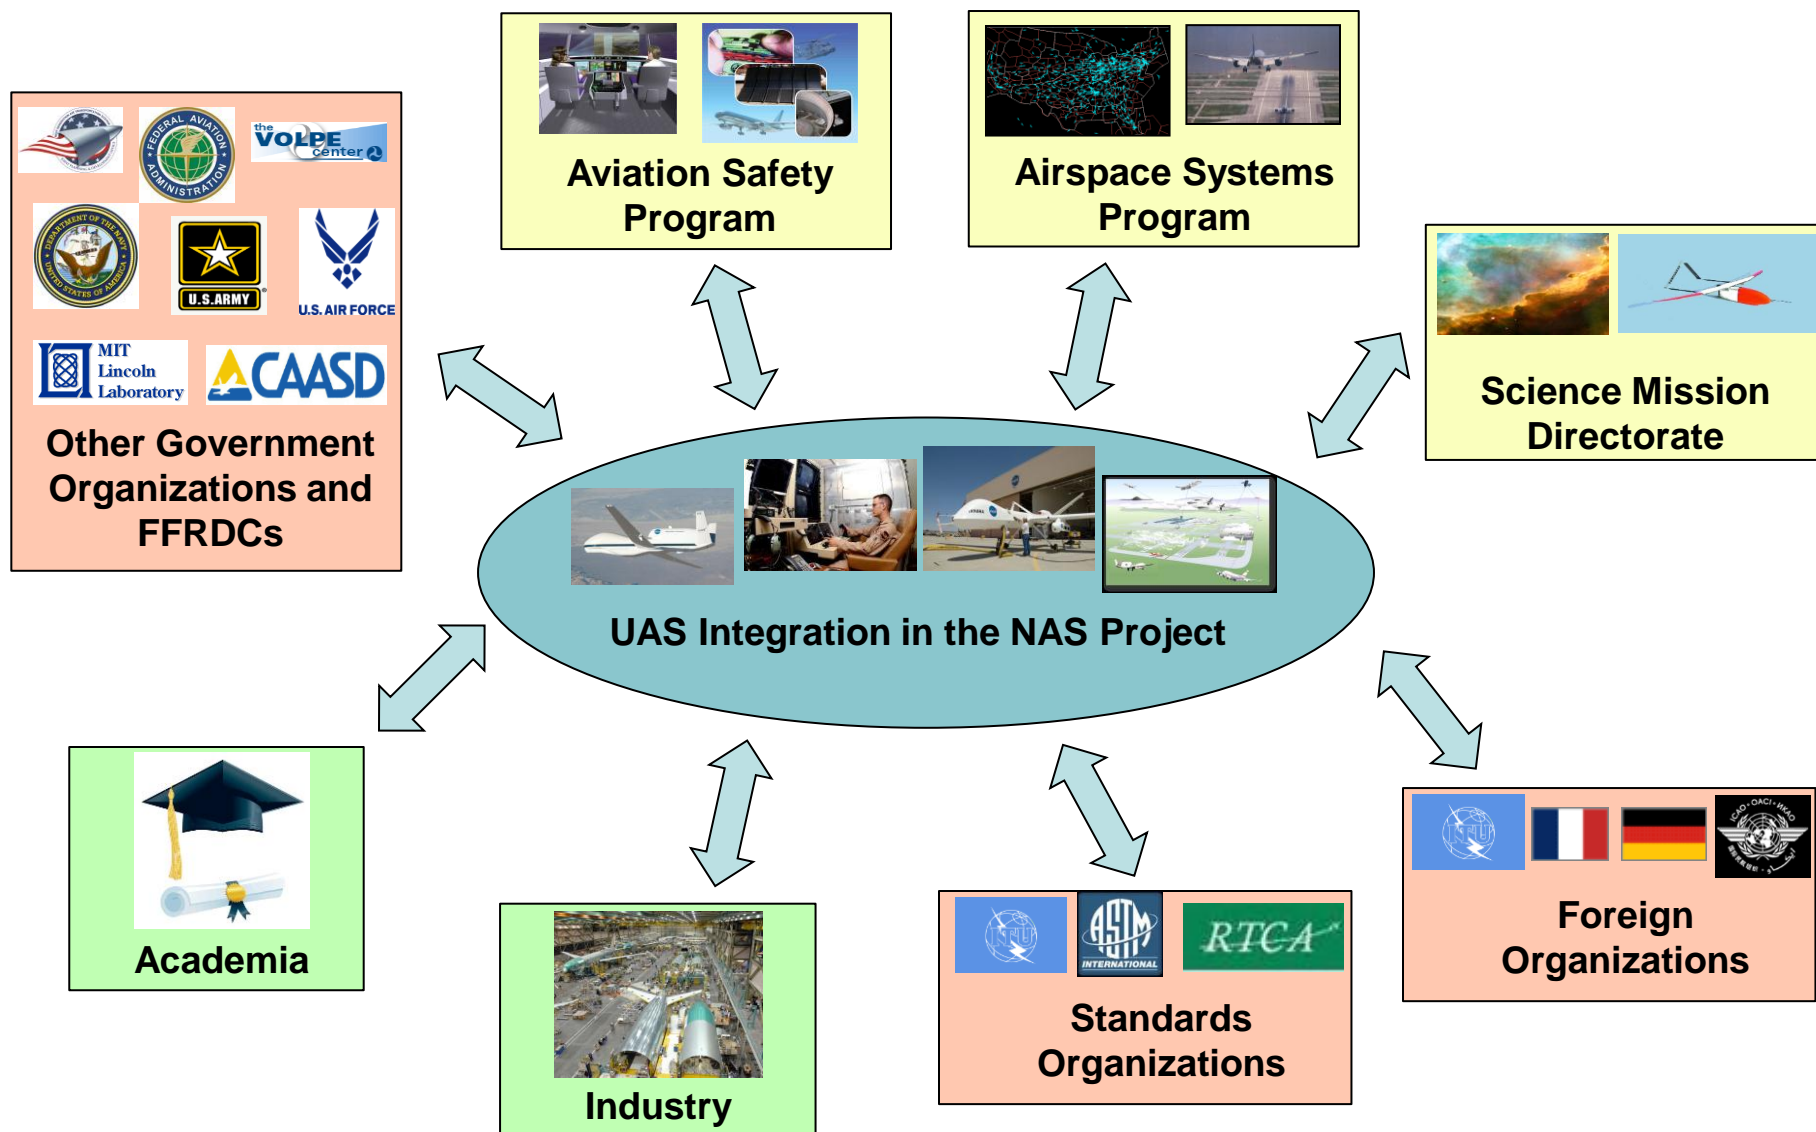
FEDERAL AVIATION ADMINISTRATION

the VOLPE center

DEPARTMENT OF THE NAVY UNITED STATES OF AMERICA

U.S.ARMY

U.S. AIR FORCE

MIT Lincoln Laboratory

CAASD

Other Government Organizations and FFRDCs

Aviation Safety Program

Airspace Systems Program

Science Mission Directorate

UAS Integration in the NAS Project

Academia

Industry

ASTM INTERNATIONAL

RTCA

Standards Organizations

Foreign Organizations